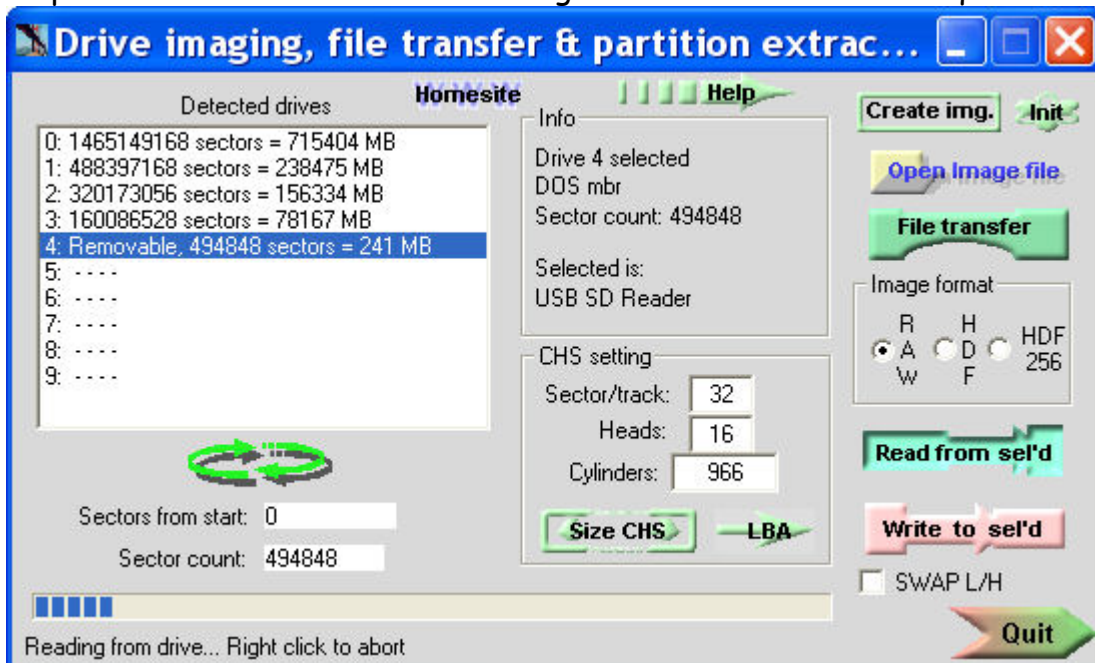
Drive imaging, file transfer & partition extrac...

Detected drives

0: 1465149168 sectors = 715404 MB
1: 488397168 sectors = 238475 MB
2: 320173056 sectors = 156334 MB
3: 160086528 sectors = 78167 MB
4: Removable, 494848 sectors = 241 MB
5: - - - -
6: - - - -
7: - - - -
8: - - - -
9: - - - -

Homesite

Help

Info
Drive 4 selected
DOS mbr
Sector count: 494848

Selected is:
USB SD Reader

CHS setting
Sector/track: 32
Heads: 16
Cylinders: 966

Size CHS
LBA

Create img.
Init
Open Image file
File transfer

Image format
RAW
HDF
HDF 256

Read from sel'd
Write to sel'd
SWAP L/H

Sectors from start: 0
Sector count: 494848

Reading from drive... Right click to abort

Quit